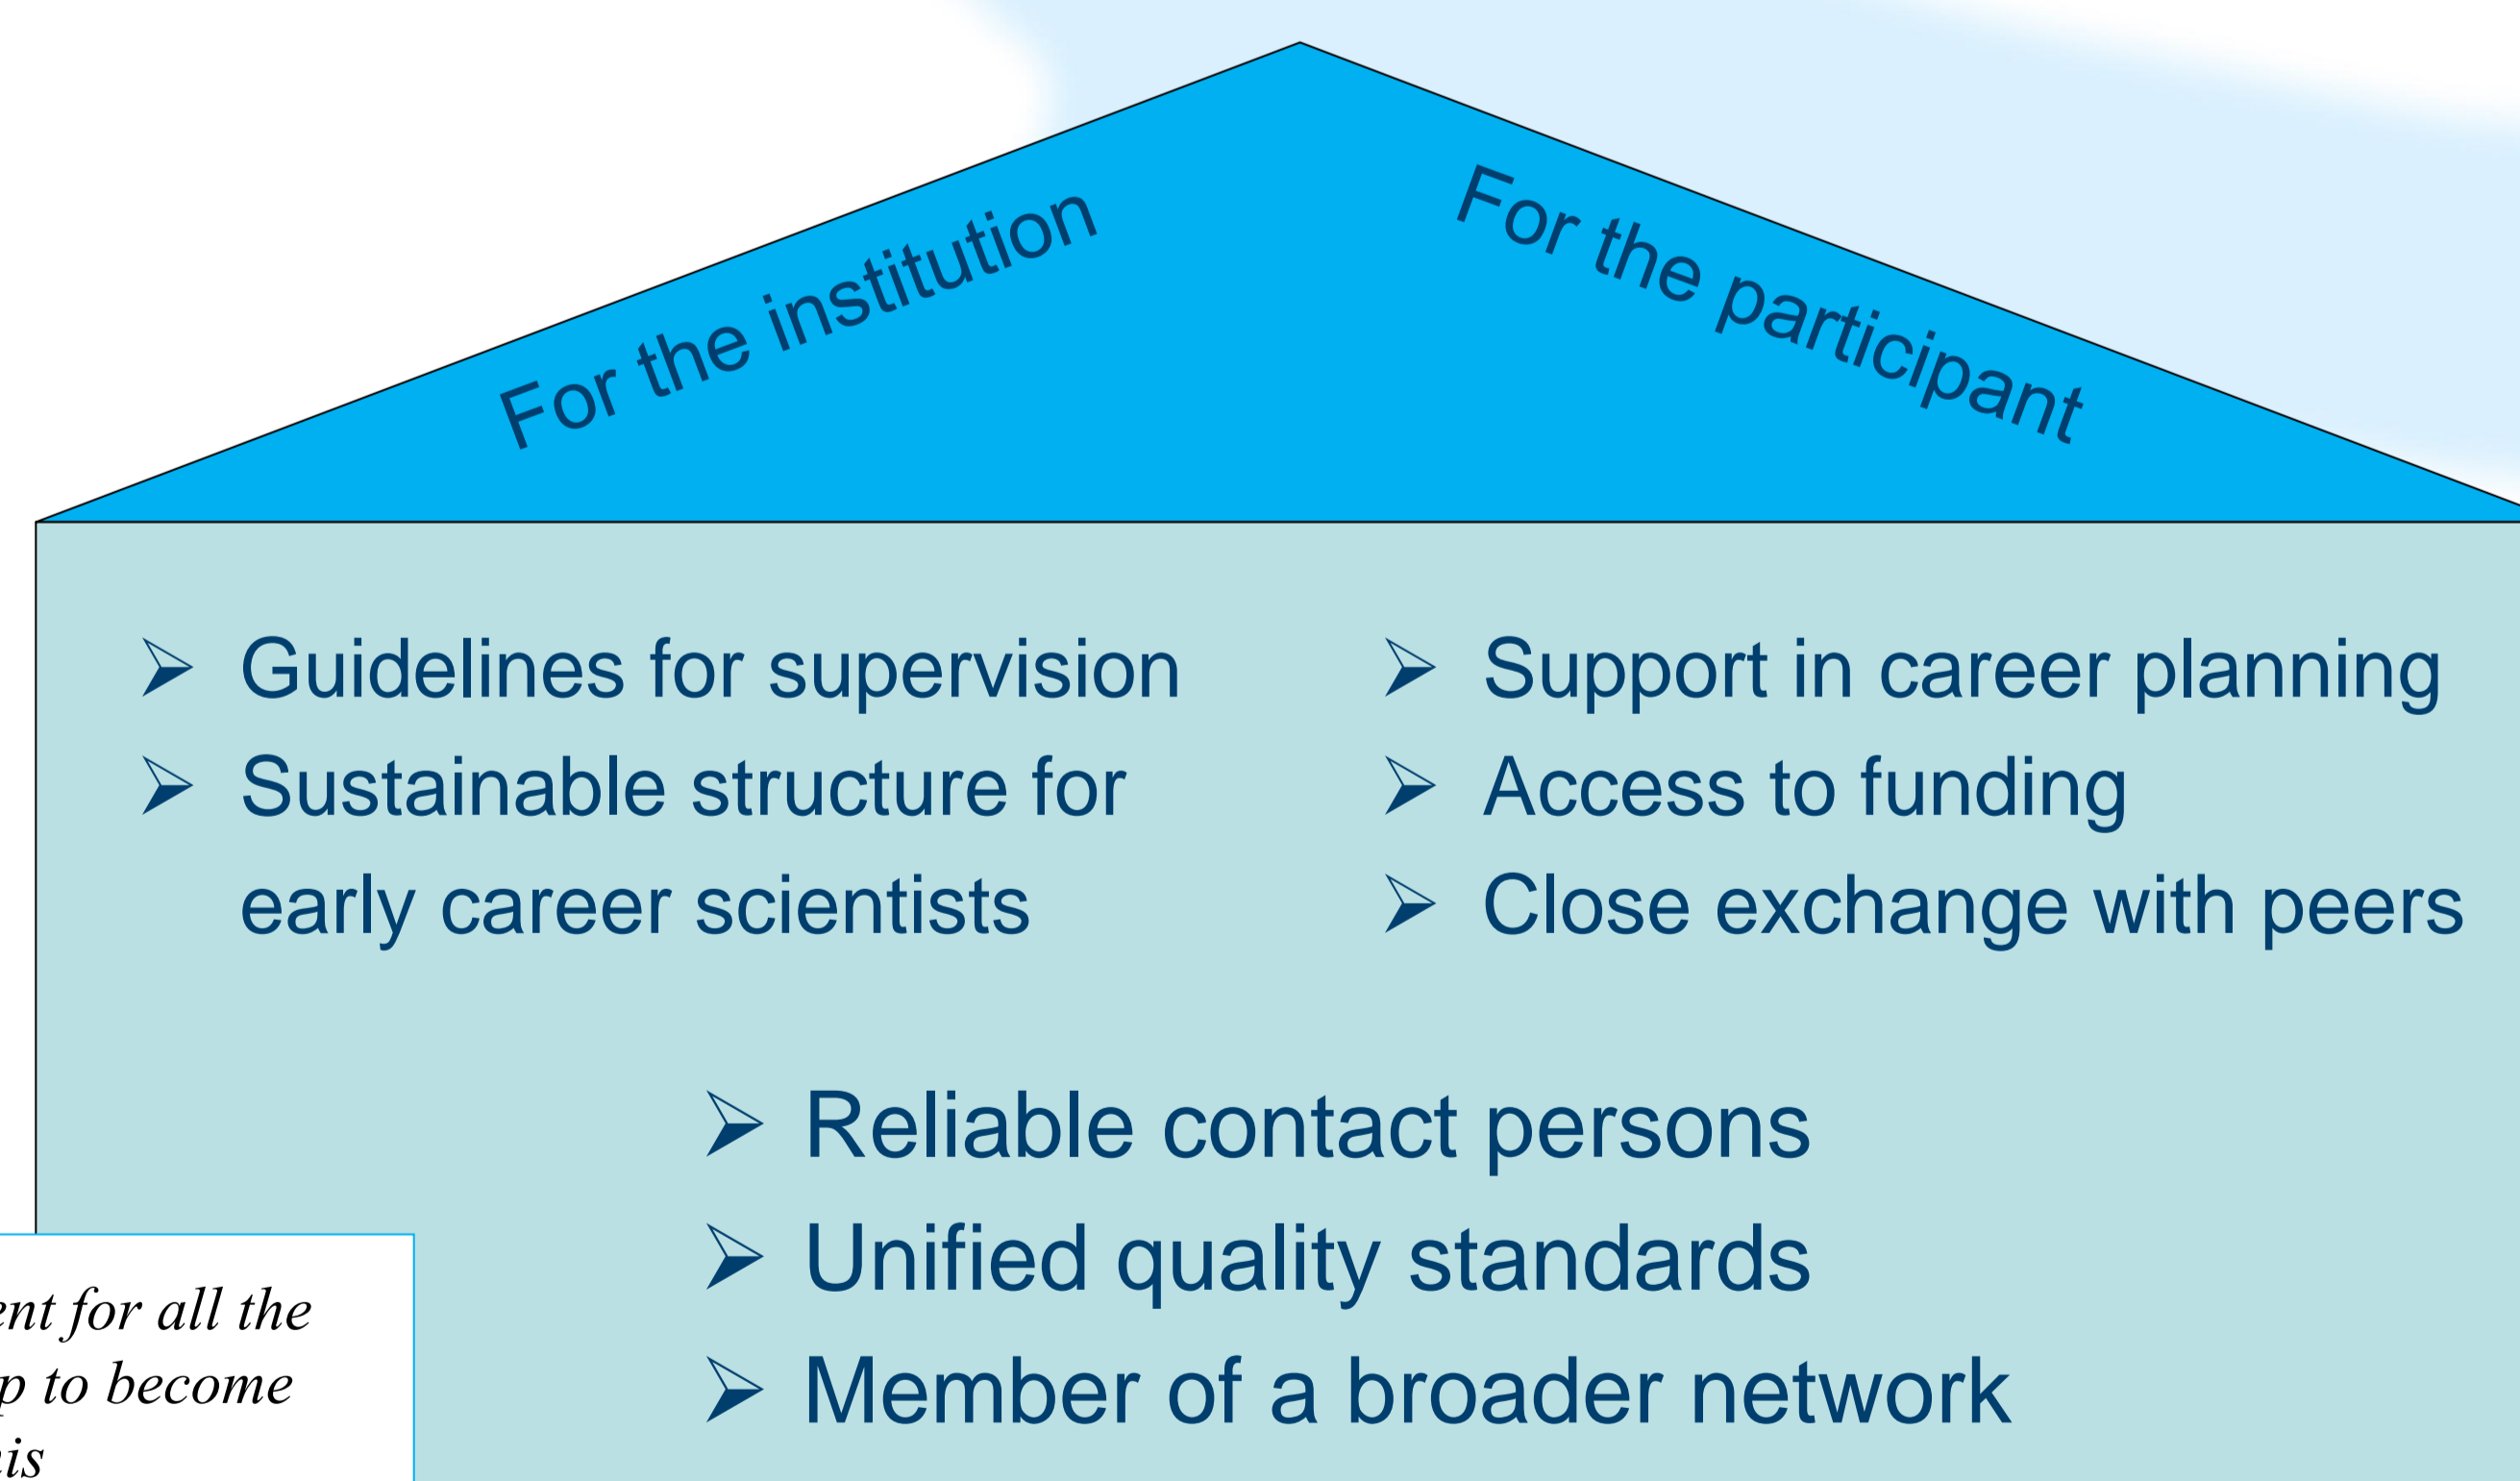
For the institution

For the participant

Guidelines for supervision

Sustainable structure for early career scientists

Support in career planning

Access to funding

Close exchange with peers

Reliable contact persons

Unified quality standards

Member of a broader network

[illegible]nt for all the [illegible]p to become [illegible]is